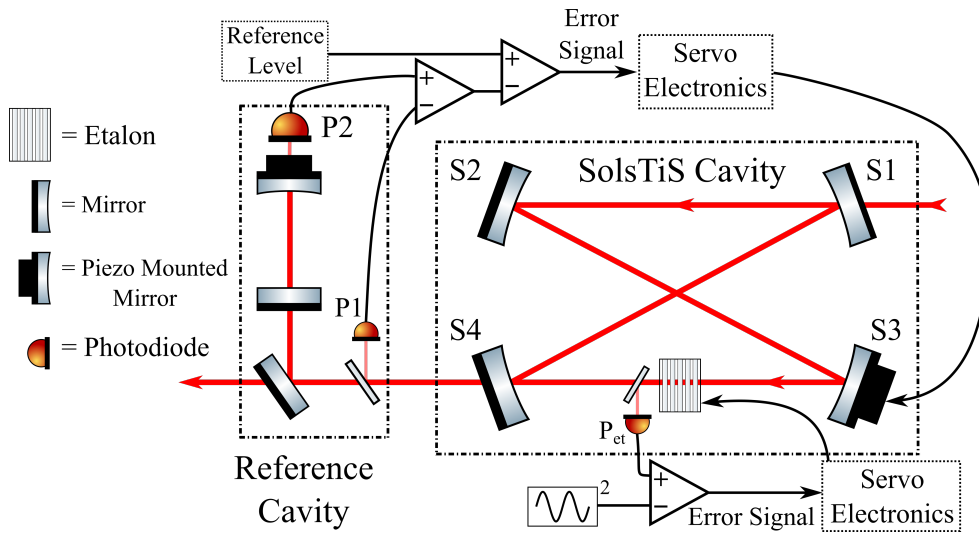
Reference Level

Error Signal

Servo Electronics

+
−

+
−

= Etalon

= Mirror

= Piezo Mounted Mirror

= Photodiode

P2

P1

S2

SolsTiS Cavity

S1

S4

S3

$P_{et}$

Reference Cavity

2

+
−

Error Signal

Servo Electronics